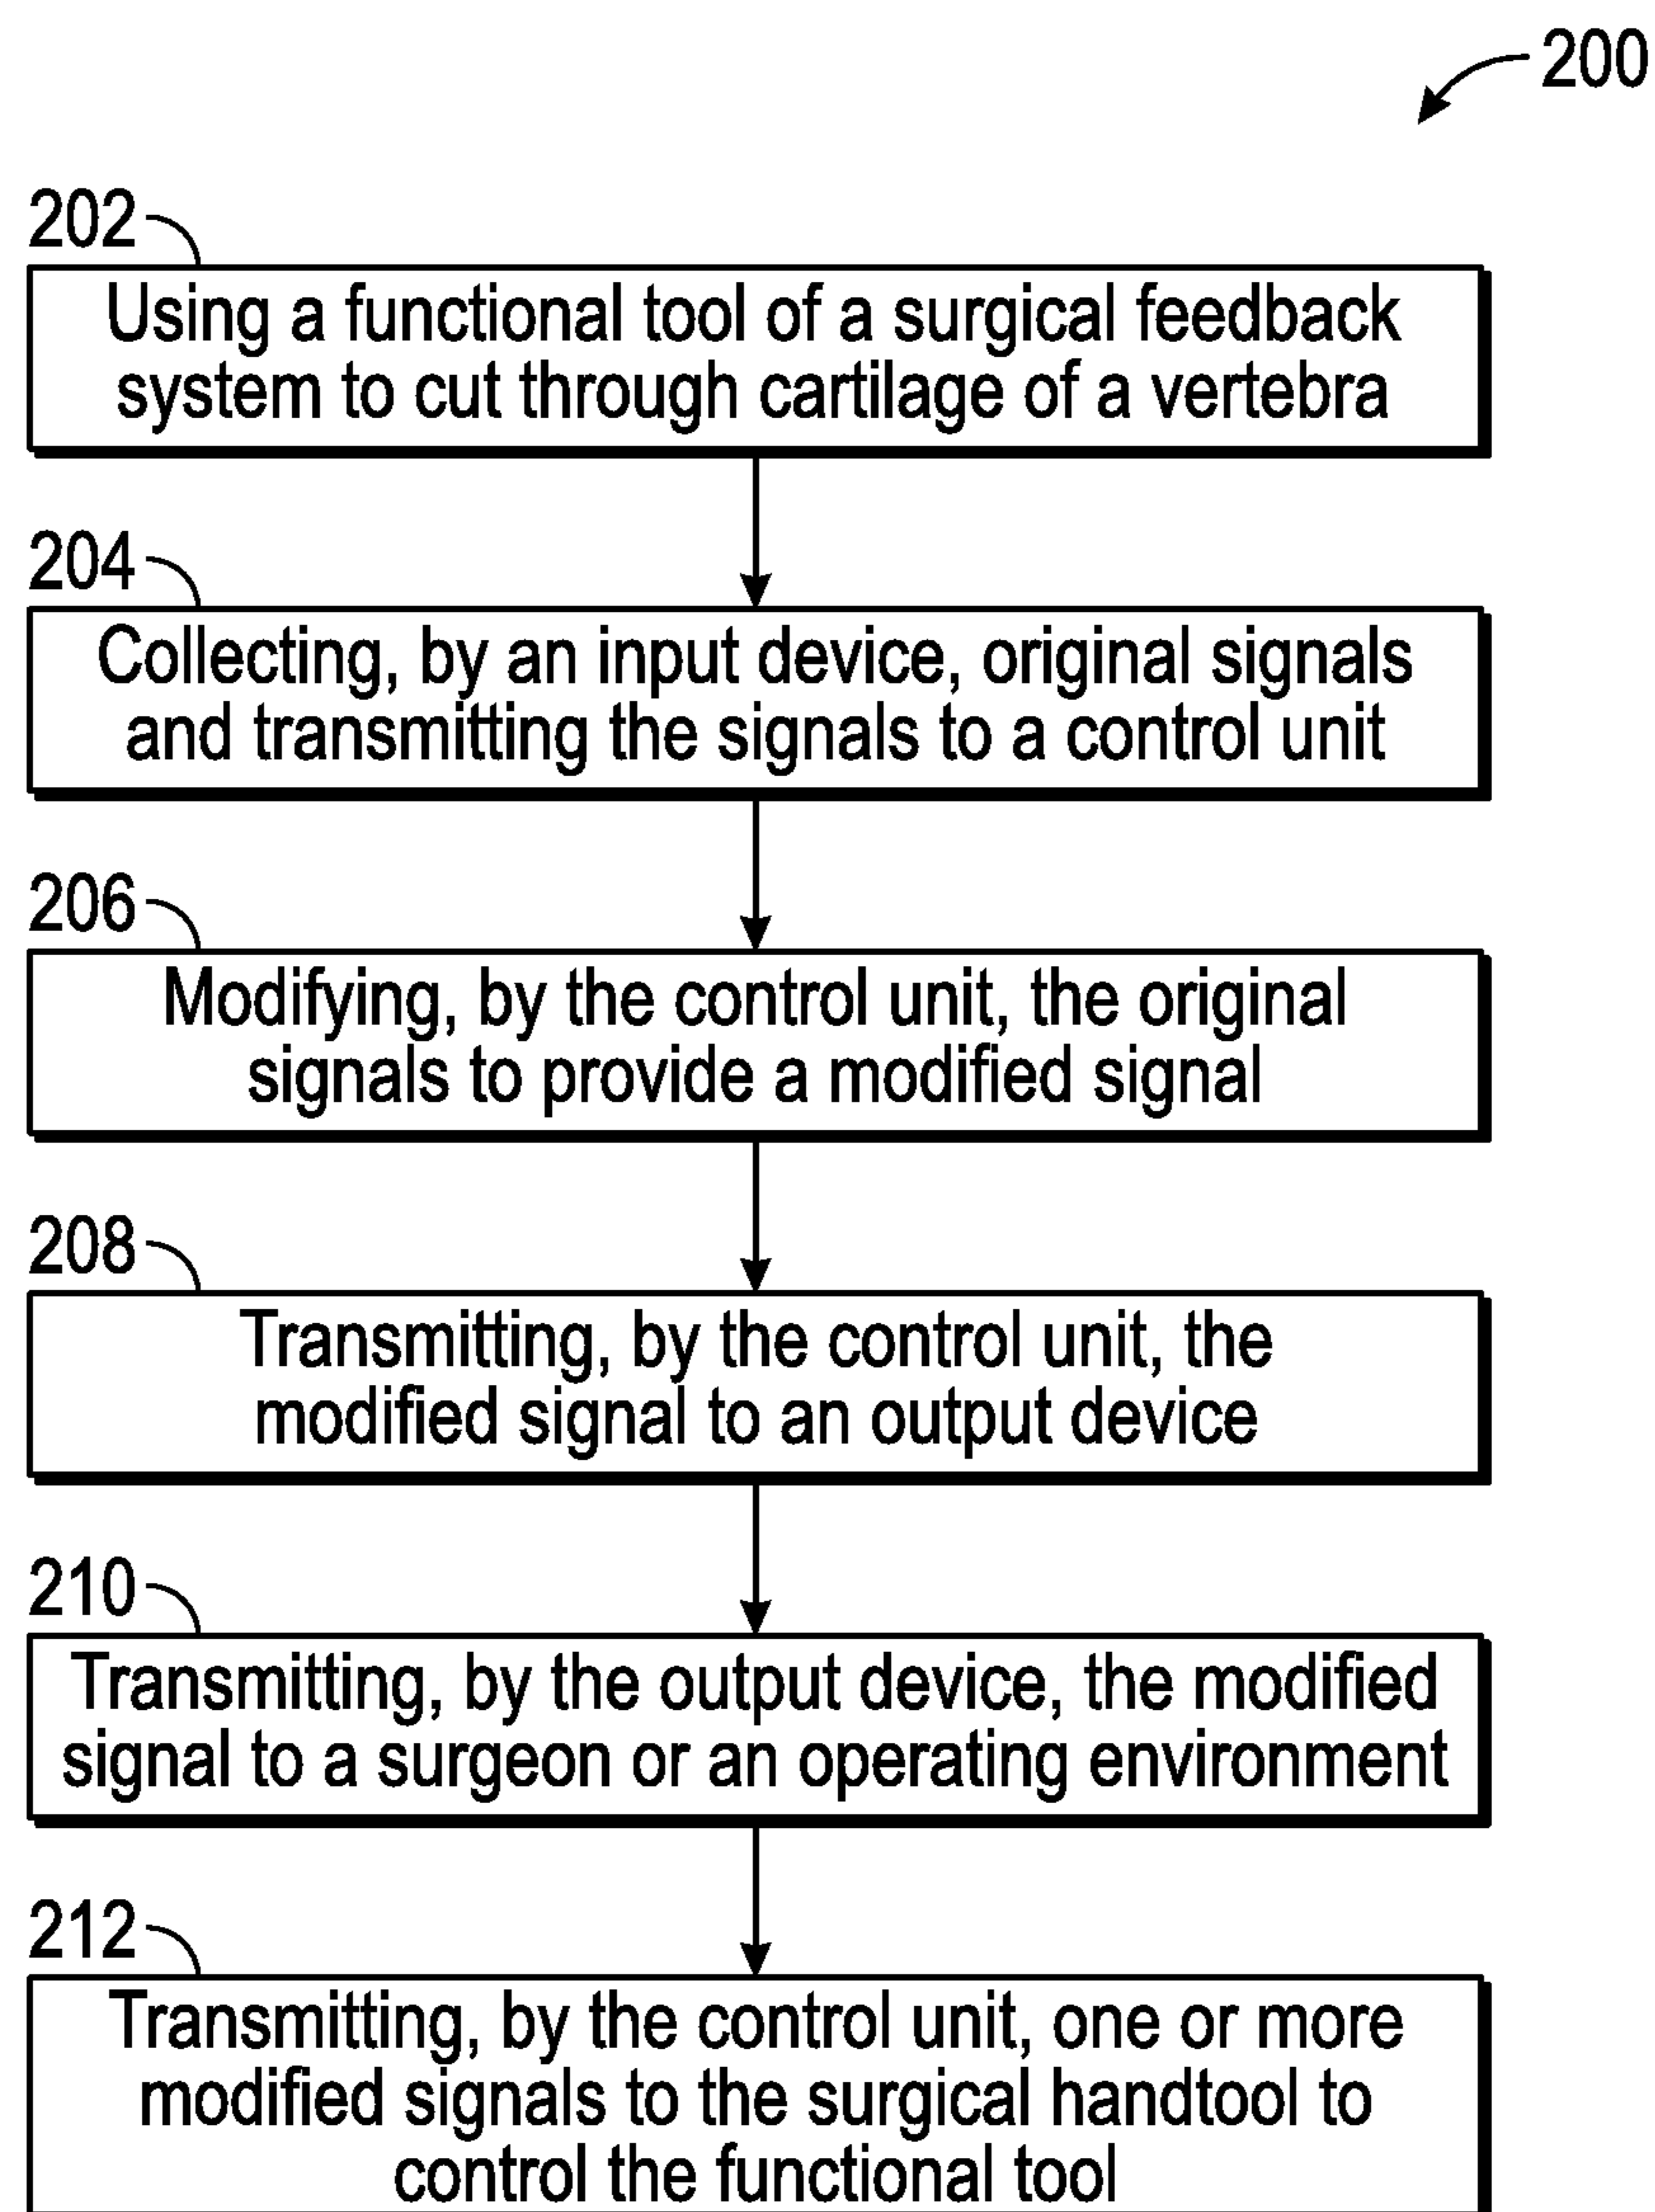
200

202

Using a functional tool of a surgical feedback system to cut through cartilage of a vertebra

204

Collecting, by an input device, original signals and transmitting the signals to a control unit

206

Modifying, by the control unit, the original signals to provide a modified signal

208

Transmitting, by the control unit, the modified signal to an output device

210

Transmitting, by the output device, the modified signal to a surgeon or an operating environment

212

Transmitting, by the control unit, one or more modified signals to the surgical handtool to control the functional tool